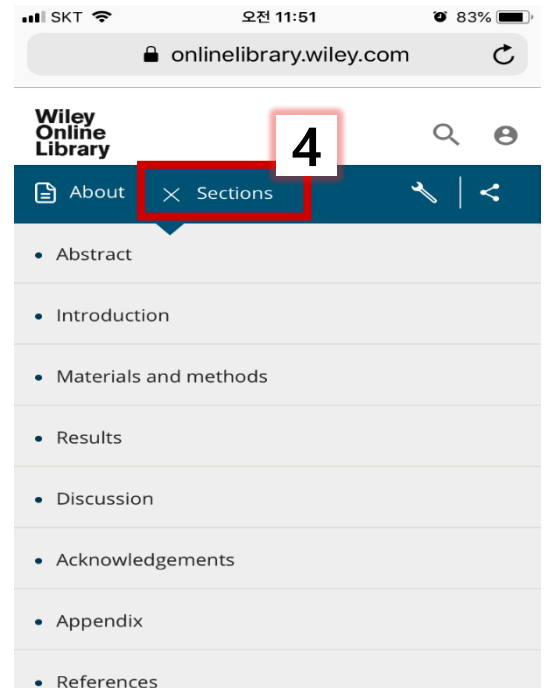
SKT 오전 11:51 83%

onlinelibrary.wiley.com

Wiley Online Library

4

About

Sections

• Abstract

• Introduction

• Materials and methods

• Results

• Discussion

• Acknowledgements

• Appendix

• References